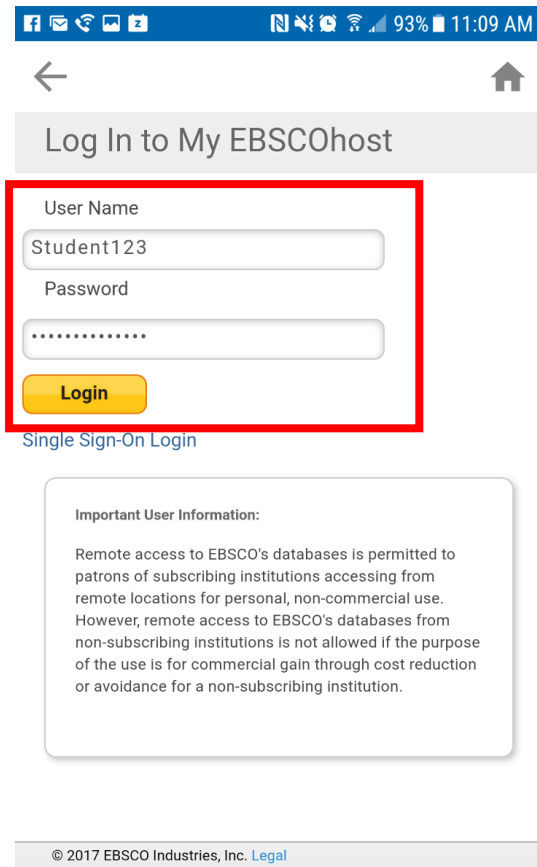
93% 11:09 AM

Log In to My EBSCOhost

User Name

Student123

Password

••••••••••••••

Login

Single Sign-On Login

Important User Information:

Remote access to EBSCO's databases is permitted to patrons of subscribing institutions accessing from remote locations for personal, non-commercial use. However, remote access to EBSCO's databases from non-subscribing institutions is not allowed if the purpose of the use is for commercial gain through cost reduction or avoidance for a non-subscribing institution.

© 2017 EBSCO Industries, Inc. Legal